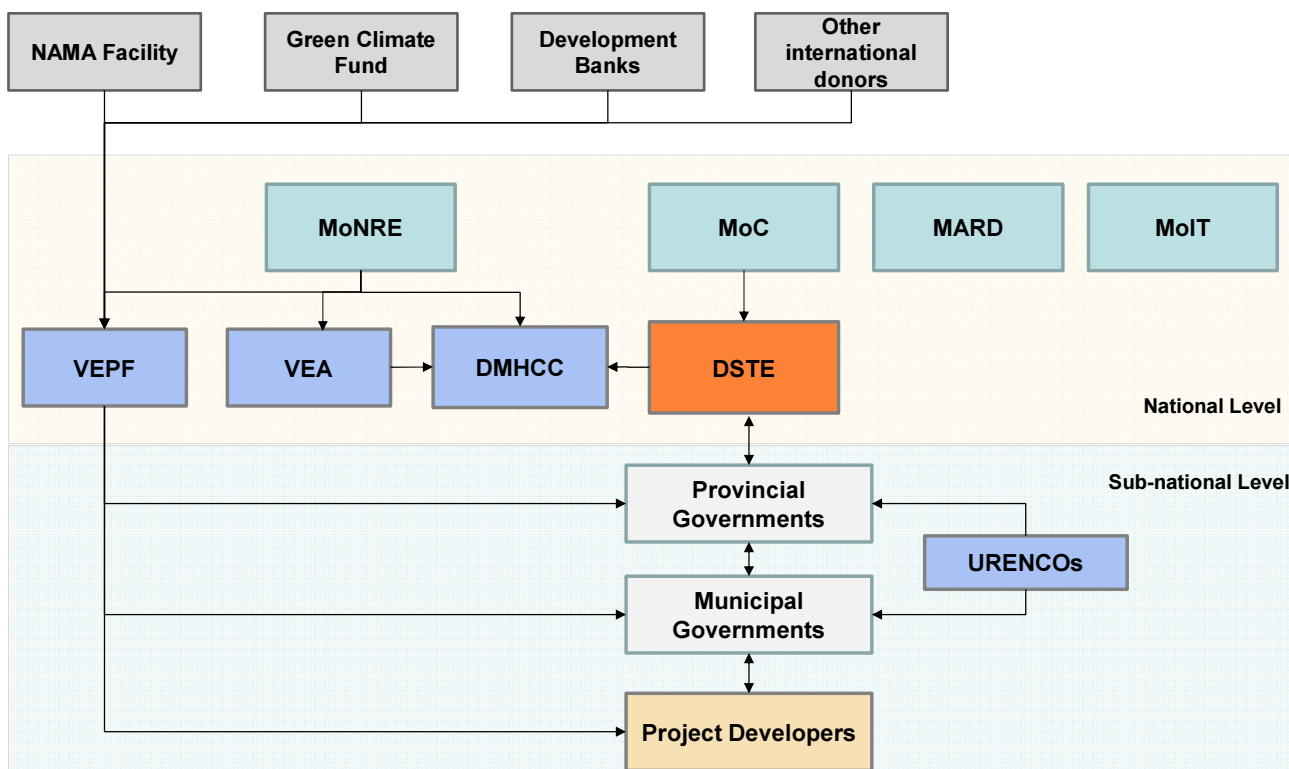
NAMA Facility

Green Climate Fund

Development Banks

Other international donors

MoNRE

MoC

MARD

MoIT

VEPF

VEA

DMHCC

DSTE

National Level

Sub-national Level

Provincial Governments

URENCOs

Municipal Governments

Project Developers